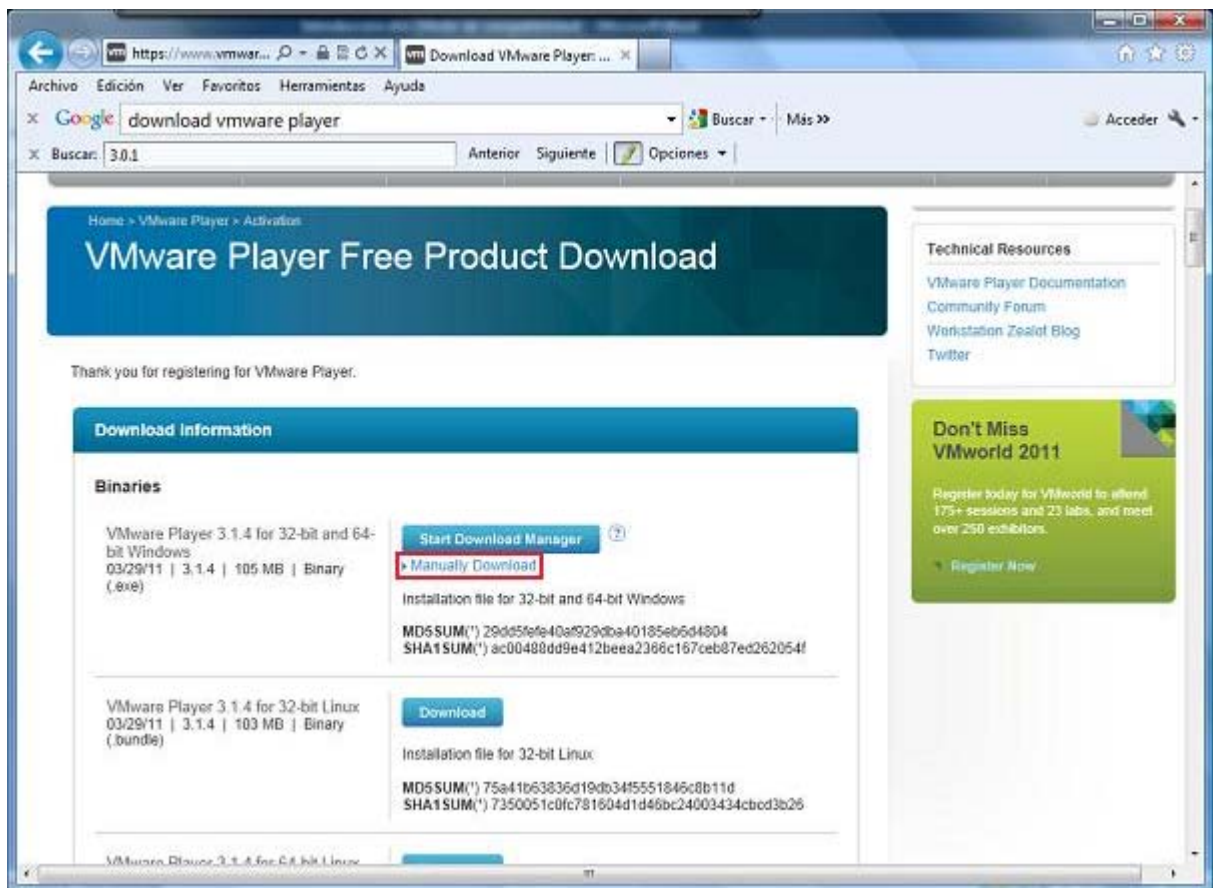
https://www.vmwar... Download VMware Player: ...

Archivo Edición Ver Favoritos Herramientas Ayuda

Google download vmware player Buscar Más >> Acceder

Buscar: 3.0.1 Anterior Siguiente Opciones

Home > VMware Player > Activation

VMware Player Free Product Download

Thank you for registering for VMware Player.

Download Information

Binaries

VMware Player 3.1.4 for 32-bit and 64-bit Windows
03/29/11 | 3.1.4 | 105 MB | Binary (.exe)

Start Download Manager ?

Manually Download

Installation file for 32-bit and 64-bit Windows

MD5SUM(*) 29dd5fefe40af929dba40185eb6d4804
SHA1SUM(*) ac00488dd9e412beea2366c167ceb87ed262054f

VMware Player 3.1.4 for 32-bit Linux
03/29/11 | 3.1.4 | 103 MB | Binary (.bundle)

Download

Installation file for 32-bit Linux

MD5SUM(*) 75a41b63836d19db34f5551846c8b11d
SHA1SUM(*) 7350051c0fc781604d1d46bc24003434cbcd3b26

VMware Player 3.1.4 for 64-bit Linux

Technical Resources

VMware Player Documentation
Community Forum
Workstation Zealot Blog
Twitter

Don't Miss VMworld 2011

Register today for VMworld to attend 175+ sessions and 23 labs, and meet over 250 exhibitors.

Register Now